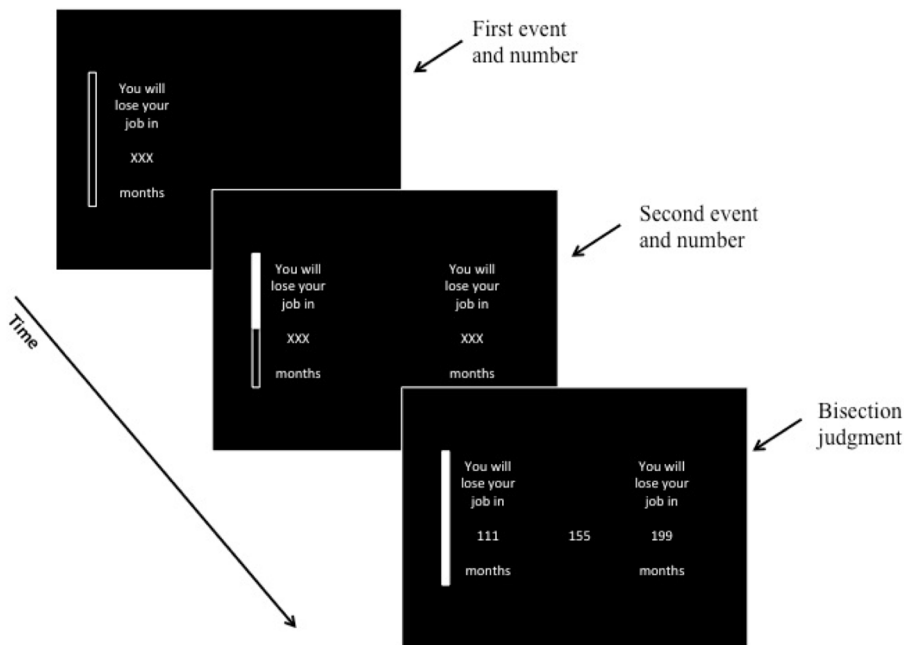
First event and number

You will lose your job in

XXX

months

Second event and number

You will lose your job in

XXX

months

You will lose your job in

XXX

months

Time

Bisection judgment

You will lose your job in

111

months

155

You will lose your job in

199

months